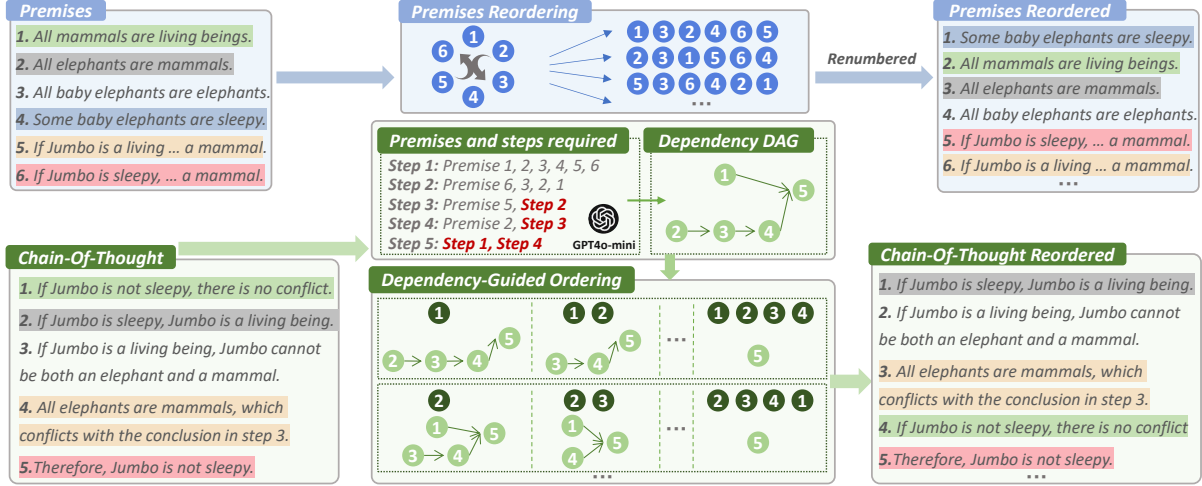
Premises

1. All mammals are living beings.

2. All elephants are mammals.

3. All baby elephants are elephants.

4. Some baby elephants are sleepy.

5. If Jumbo is a living … a mammal.

6. If Jumbo is sleepy, … a mammal.

Premises Reordering

6 1 2 5 4 3

1 3 2 4 6 5

2 3 1 5 6 4

5 3 6 4 2 1

…

Renumbered

Premises Reordered

1. Some baby elephants are sleepy.

2. All mammals are living beings.

3. All elephants are mammals.

4. All baby elephants are elephants.

5. If Jumbo is sleepy, … a mammal.

6. If Jumbo is a living … a mammal.

…

Premises and steps required

Step 1: Premise 1, 2, 3, 4, 5, 6

Step 2: Premise 6, 3, 2, 1

Step 3: Premise 5, Step 2

Step 4: Premise 2, Step 3

Step 5: Step 1, Step 4

GPT4o-mini

Dependency DAG

1 5 2 3 4

Chain-Of-Thought

1. If Jumbo is not sleepy, there is no conflict.

2. If Jumbo is sleepy, Jumbo is a living being.

3. If Jumbo is a living being, Jumbo cannot be both an elephant and a mammal.

4. All elephants are mammals, which conflicts with the conclusion in step 3.

5.Therefore, Jumbo is not sleepy.

Dependency-Guided Ordering

1 2 3 4 5

1 2 3 4 5

…

1 2 3 4 5

2 1 5 3 4

2 3 1 5 4

…

2 3 4 1 5

…

Chain-Of-Thought Reordered

1. If Jumbo is sleepy, Jumbo is a living being.

2. If Jumbo is a living being, Jumbo cannot be both an elephant and a mammal.

3. All elephants are mammals, which conflicts with the conclusion in step 3.

4. If Jumbo is not sleepy, there is no conflict

5.Therefore, Jumbo is not sleepy.

…